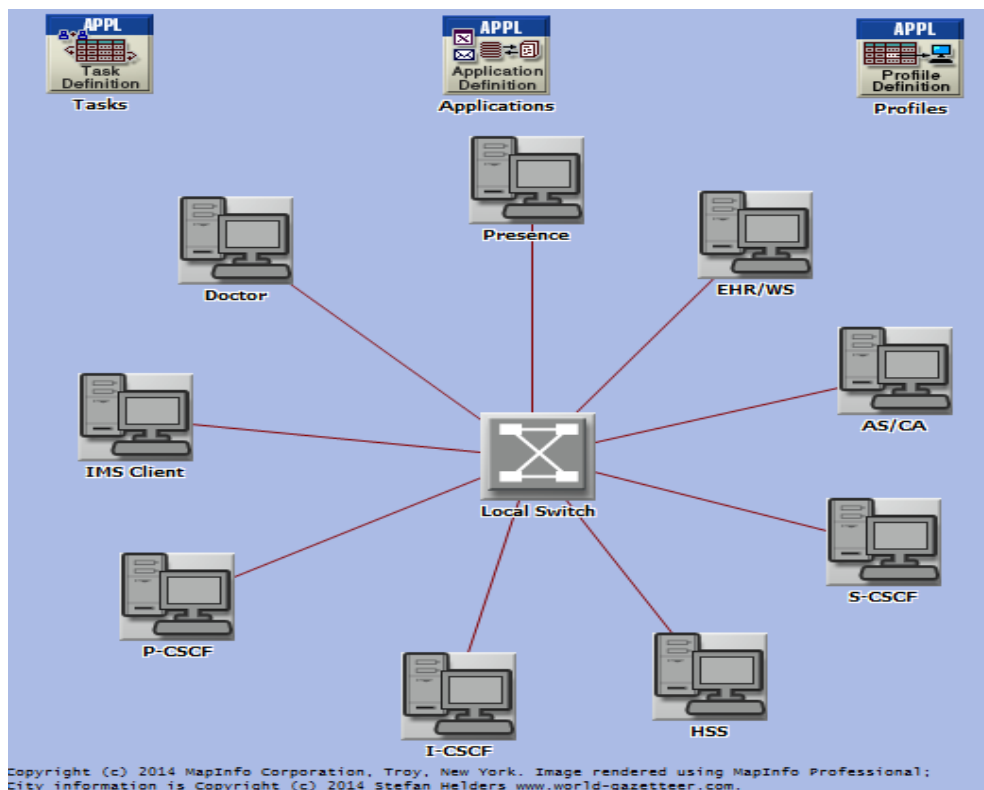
APPL
Task Definition
Tasks

APPL
Application Definition
Applications

APPL
Profile Definition
Profiles

Presence

Doctor

EHR/WS

AS/CA

IMS Client

Local Switch

S-CSCF

P-CSCF

I-CSCF

HSS

Copyright (c) 2014 MapInfo Corporation, Troy, New York. Image rendered using MapInfo Professional; City information is Copyright (c) 2014 Stefan Helders www.world-gazetteer.com.